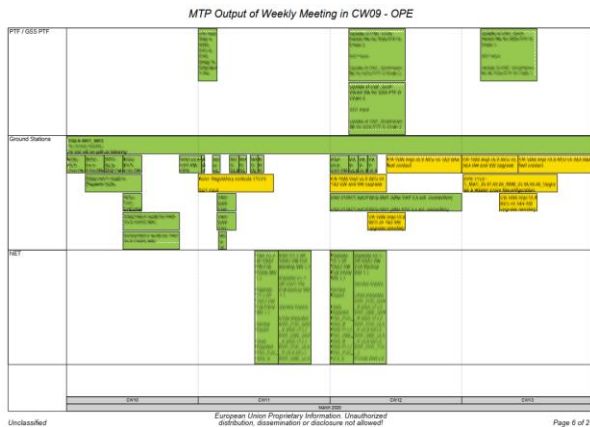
MTP Output of Weekly Meeting in CW09 - OPE

PTF / GSS PTF

Ground Stations

NET

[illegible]

CW10

CW11

CW12

CW13

March 2020

Unclassified

European Union Proprietary Information. Unauthorized distribution, dissemination or disclosure not allowed!

Page 6 of 2